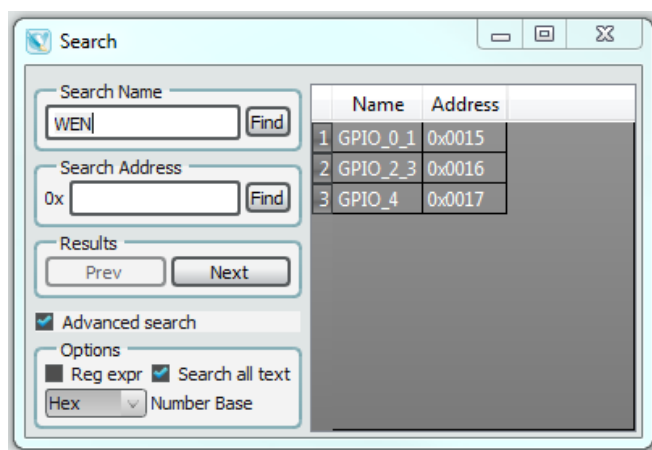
Search

Search Name
WEN
Find

Search Address
0x
Find

Results
Prev
Next

Advanced search

Options
Reg expr
Search all text
Hex
Number Base

| | Name | Address |
|---|---|---|
| 1 | GPIO_0_1 | 0x0015 |
| 2 | GPIO_2_3 | 0x0016 |
| 3 | GPIO_4 | 0x0017 |